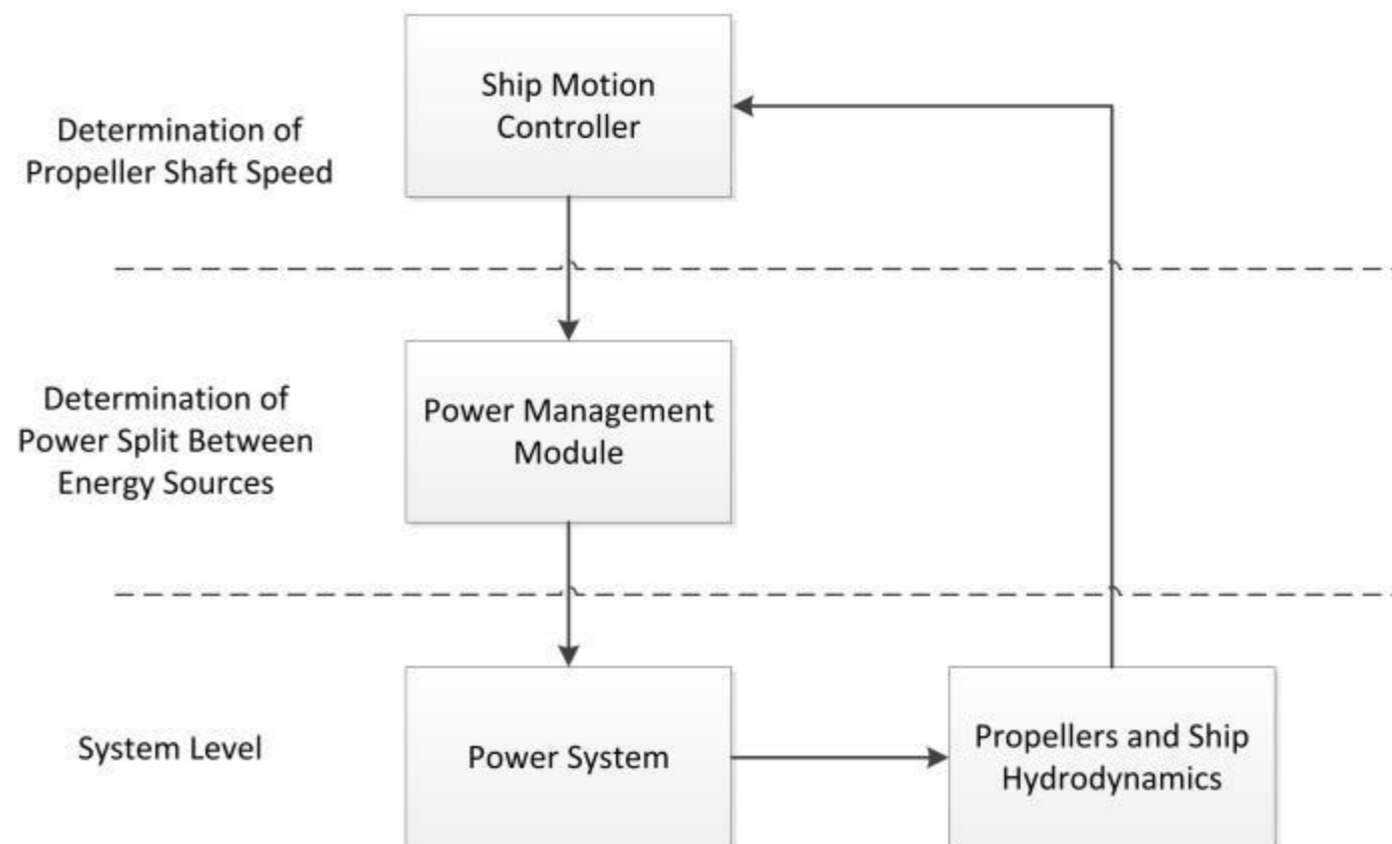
Determination of Propeller Shaft Speed

Ship Motion Controller

Determination of Power Split Between Energy Sources

Power Management Module

System Level

Power System

Propellers and Ship Hydrodynamics